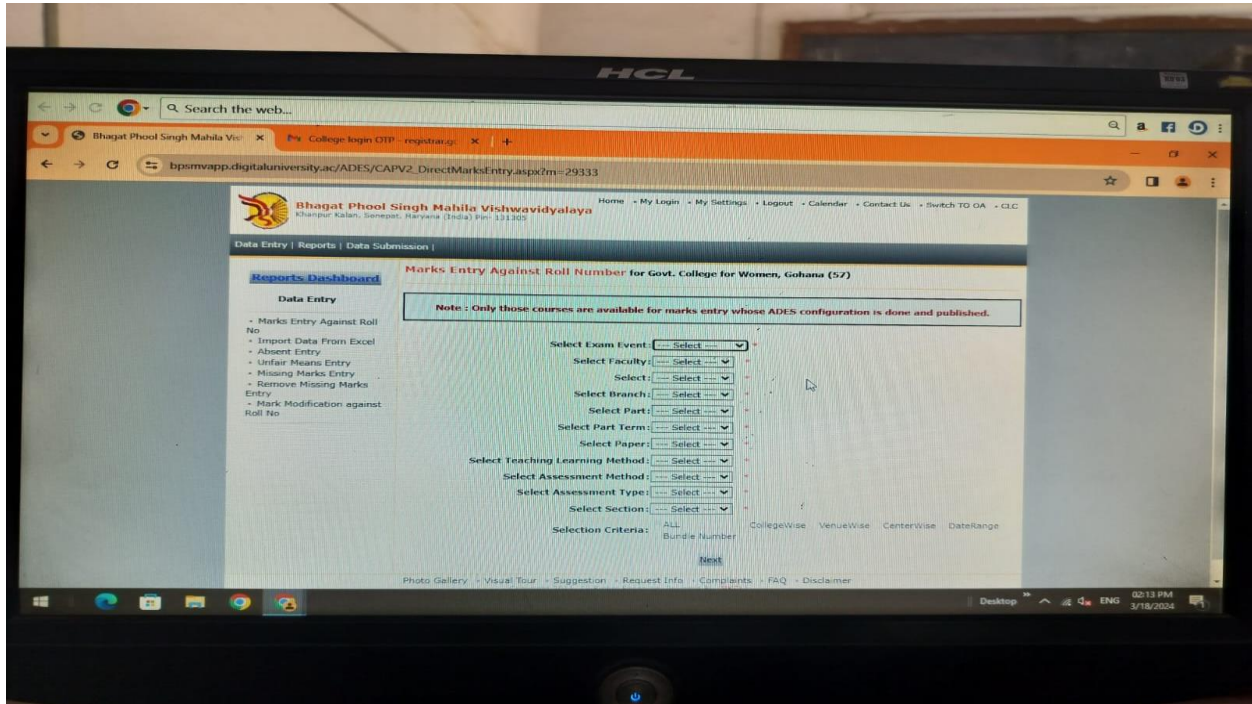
HCL

Search the web...

Bhagat Phool Singh Mahila Vis ×

College login OTP - registrar.c ×

bpsmvapp.digitaluniversity.ac/ADES/CAPV2_DirectMarksEntry.aspx?m=29333

Bhagat Phool Singh Mahila Vishwavidyalaya
Khanpur Kalan, Sonepat, Haryana (India) Pin- 131305

Home • My Login • My Settings • Logout • Calendar • Contact Us • Switch TO OA • CLC

Data Entry | Reports | Data Submission |

Reports Dashboard

Data Entry

• Marks Entry Against Roll No
• Import Data From Excel
• Absent Entry
• Unfair Means Entry
• Missing Marks Entry
• Remove Missing Marks Entry
• Mark Modification against Roll No

Marks Entry Against Roll Number for Govt. College for Women, Gohana (57)

Note : Only those courses are available for marks entry whose ADES configuration is done and published.

Select Exam Event: --- Select --- *
Select Faculty: --- Select --- *
Select: --- Select --- *
Select Branch: --- Select --- *
Select Part: --- Select --- *
Select Part Term: --- Select --- *
Select Paper: --- Select --- *
Select Teaching Learning Method: --- Select --- *
Select Assessment Method: --- Select --- *
Select Assessment Type: --- Select --- *
Select Section: --- Select --- *
Selection Criteria: ALL Bundle Number CollegeWise VenueWise CenterWise DateRange

Next

Photo Gallery • Visual Tour • Suggestion • Request Info • Complaints • FAQ • Disclaimer

Desktop ENG 02:13 PM 3/18/2024